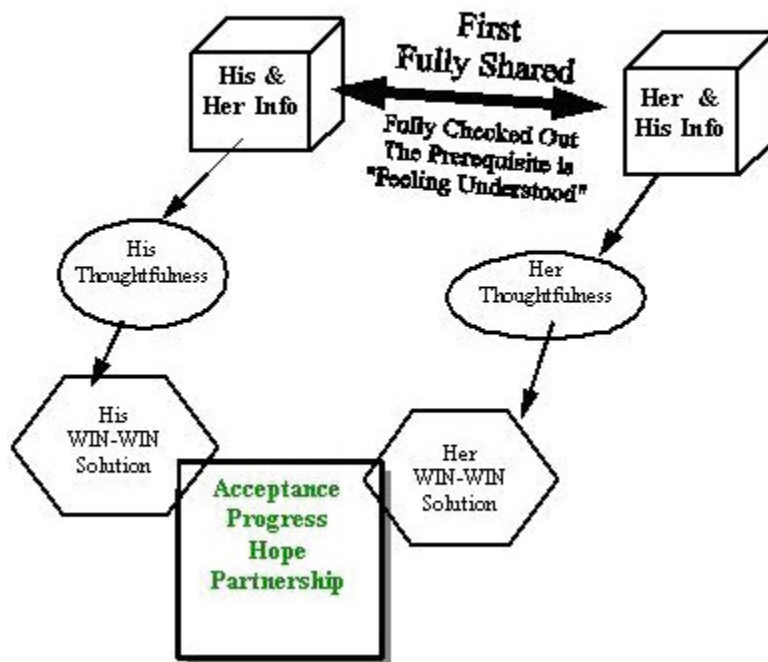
First
Fully Shared

His & Her Info

Her & His Info

Fully Checked Out
The Prerequisite is
"Feeling Understood"

His Thoughtfulness

Her Thoughtfulness

His WIN-WIN Solution

Her WIN-WIN Solution

Acceptance
Progress
Hope
Partnership